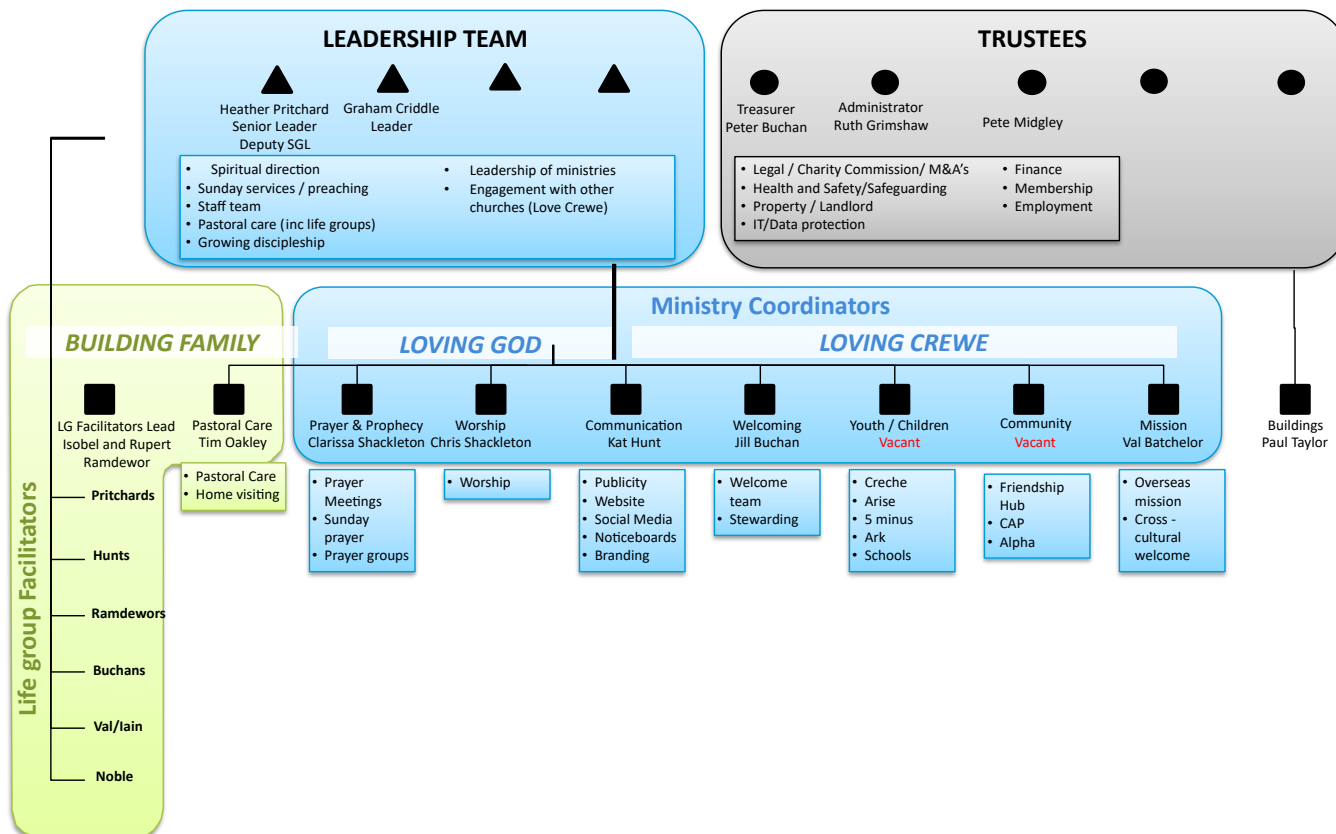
LEADERSHIP TEAM

Heather Pritchard
Senior Leader
Deputy SGL

Graham Criddle
Leader

- Spiritual direction
- Sunday services / preaching
- Staff team
- Pastoral care (inc life groups)
- Growing discipleship
- Leadership of ministries
- Engagement with other churches (Love Crewe)

TRUSTEES

Treasurer
Peter Buchan

Administrator
Ruth Grimshaw

Pete Midgley

- Legal / Charity Commission/ M&A's
- Health and Safety/Safeguarding
- Property / Landlord
- IT/Data protection
- Finance
- Membership
- Employment

Ministry Coordinators

BUILDING FAMILY

LOVING GOD

LOVING CREWE

LG Facilitators Lead
Isobel and Rupert Ramdewor

Pastoral Care
Tim Oakley

- Pastoral Care
- Home visiting

Prayer & Prophecy
Clarissa Shackleton

- Prayer Meetings
- Sunday prayer
- Prayer groups

Worship
Chris Shackleton

- Worship

Communication
Kat Hunt

- Publicity
- Website
- Social Media
- Noticeboards
- Branding

Welcoming
Jill Buchan

- Welcome team
- Stewarding

Youth / Children
Vacant

- Creche
- Arise
- 5 minus
- Ark
- Schools

Community
Vacant

- Friendship Hub
- CAP
- Alpha

Mission
Val Batchelor

- Overseas mission
- Cross - cultural welcome

Buildings
Paul Taylor

Life group Facilitators

Pritchards
Hunts
Ramdewors
Buchans
Val/Iain
Noble